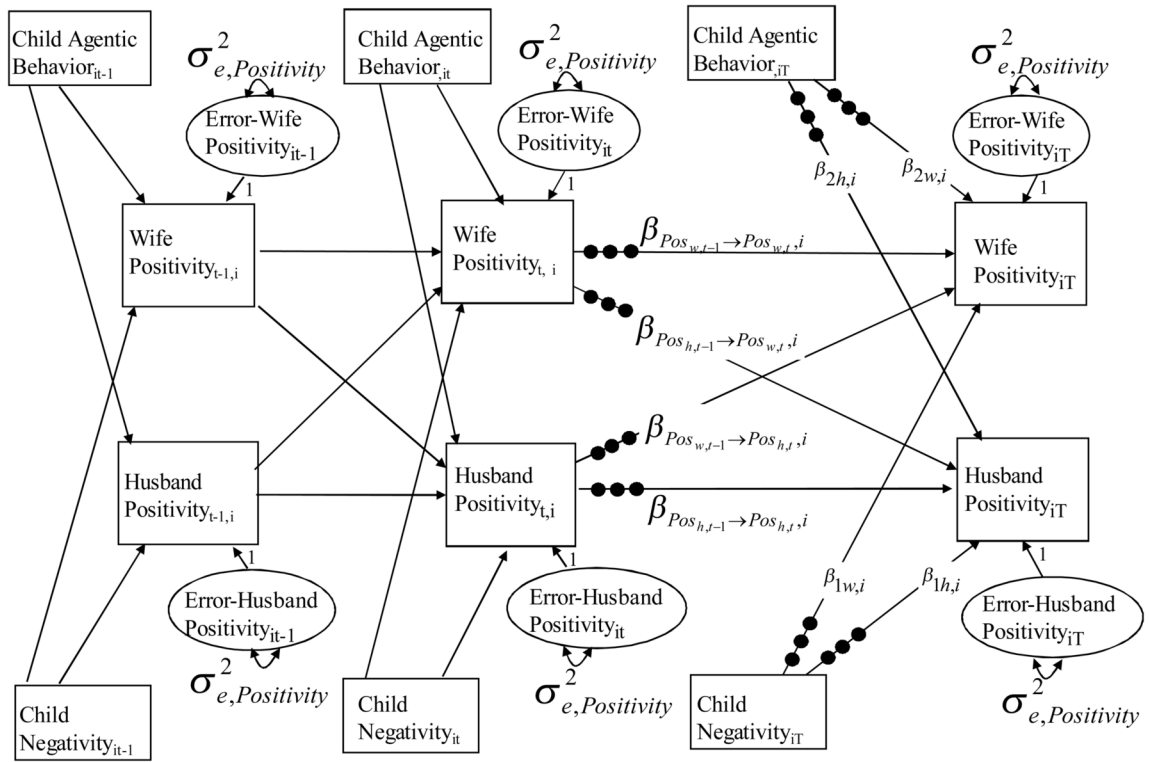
Child Agentic Behavior$_{it-1}$

$\sigma^2_{e,Positivity}$

Error-Wife Positivity$_{it-1}$

1

Child Agentic Behavior$_{,it}$

$\sigma^2_{e,Positivity}$

Error-Wife Positivity$_{it}$

1

Child Agentic Behavior$_{,iT}$

$\sigma^2_{e,Positivity}$

Error-Wife Positivity$_{iT}$

1

$\beta_{2h,i}$

$\beta_{2w,i}$

Wife Positivity$_{t-1,i}$

Wife Positivity$_{t, i}$

$\beta_{Pos_{w,t-1} \rightarrow Pos_{w,t},i}$

Wife Positivity$_{iT}$

$\beta_{Pos_{h,t-1} \rightarrow Pos_{w,t},i}$

$\beta_{Pos_{w,t-1} \rightarrow Pos_{h,t},i}$

Husband Positivity$_{t-1,i}$

Husband Positivity$_{t,i}$

$\beta_{Pos_{h,t-1} \rightarrow Pos_{h,t},i}$

Husband Positivity$_{iT}$

1

Error-Husband Positivity$_{it-1}$

$\sigma^2_{e,Positivity}$

1

Error-Husband Positivity$_{it}$

$\sigma^2_{e,Positivity}$

$\beta_{1w,i}$

$\beta_{1h,i}$

1

Error-Husband Positivity$_{iT}$

$\sigma^2_{e,Positivity}$

Child Negativity$_{it-1}$

Child Negativity$_{it}$

Child Negativity$_{iT}$